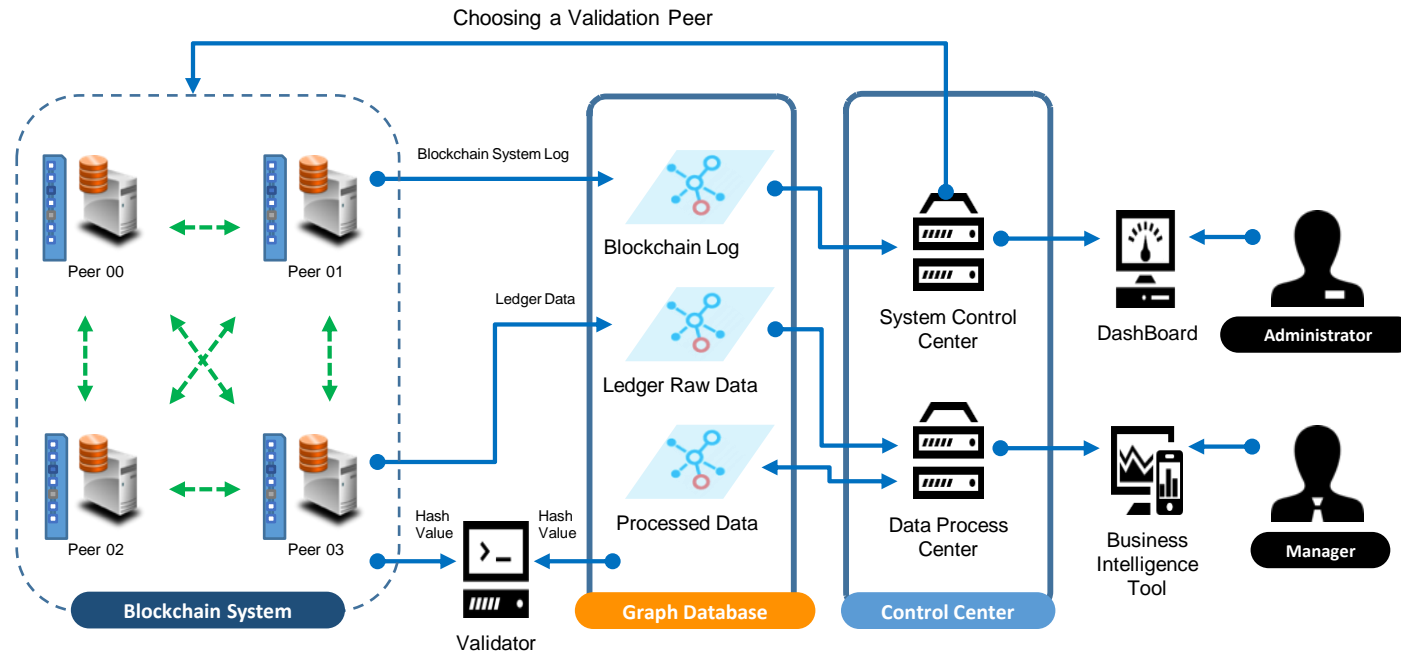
Choosing a Validation Peer

Peer 00

Peer 01

Peer 02

Peer 03

Blockchain System

Blockchain System Log

Ledger Data

Hash Value

Hash Value

Validator

Blockchain Log

Ledger Raw Data

Processed Data

Graph Database

System Control Center

Data Process Center

Control Center

DashBoard

Business Intelligence Tool

Administrator

Manager